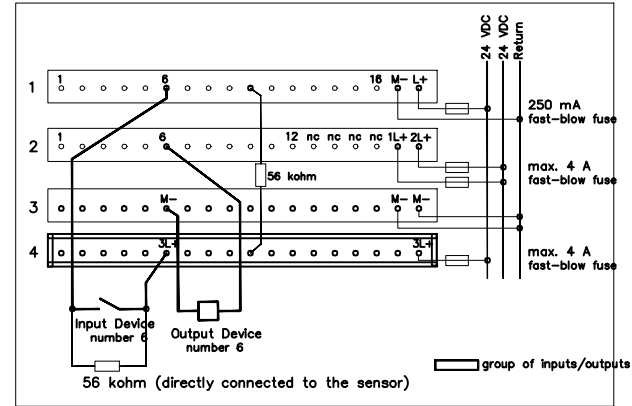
24 VDC
24 VDC Return

1
1 6 16 M- L+
250 mA fast-blow fuse

2
1 6 12 nc nc nc nc 1L+ 2L+
max. 4 A fast-blow fuse

56 kohm

3
M- M- M-

4
3L+ 3L+
max. 4 A fast-blow fuse

Input Device number 6

Output Device number 6

group of inputs/outputs

56 kohm (directly connected to the sensor)